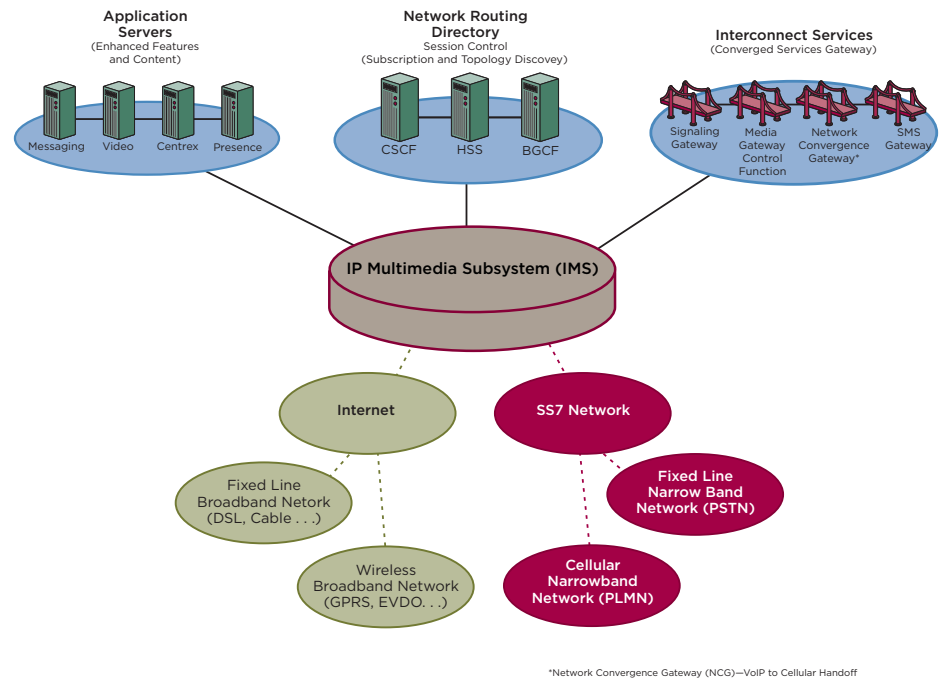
Application Servers
(Enhanced Features and Content)

Messaging
Video
Centrex
Presence

Network Routing Directory
Session Control
(Subscription and Topology Discovey)

CSCF
HSS
BGCF

Interconnect Services
(Converged Services Gateway)

Signaling Gateway
Media Gateway Control Function
Network Convergence Gateway*
SMS Gateway

IP Multimedia Subsystem (IMS)

Internet

SS7 Network

Fixed Line Broadband Netork (DSL, Cable . . .)

Wireless Broadband Network (GPRS, EVDO. . .)

Fixed Line Narrow Band Network (PSTN)

Cellular Narrowband Network (PLMN)

*Network Convergence Gateway (NCG)—VoIP to Cellular Handoff